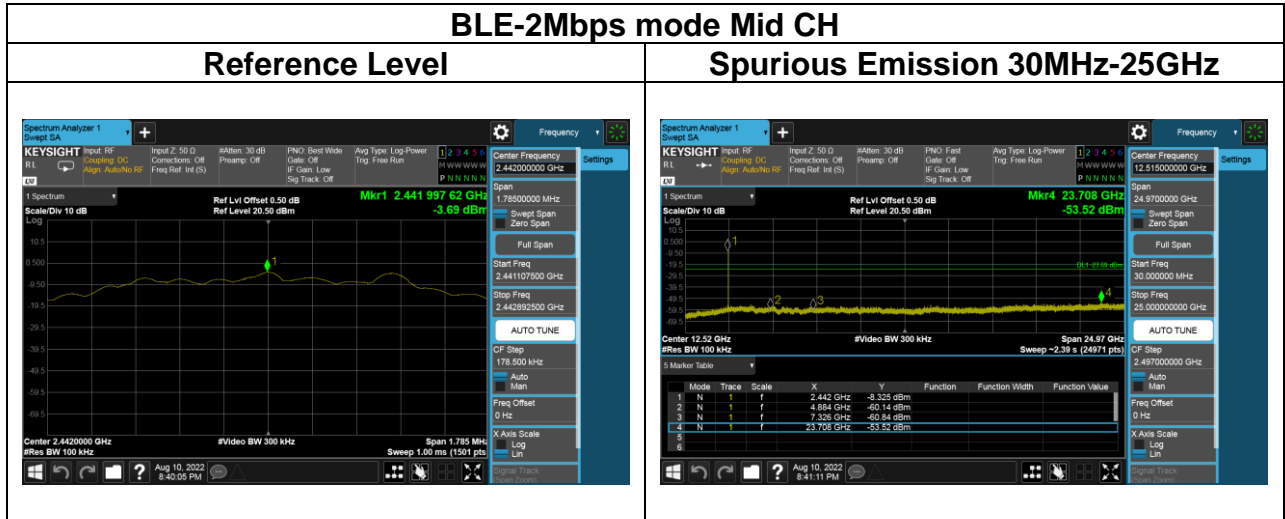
BLE-2Mbps mode Mid CH

| Reference Level | Spurious Emission 30MHz-25GHz |
|---|---|
| | |

Spectrum Analyzer 1
Swept SA
KEYSIGHT Input: RF Coupling: DC Align: Auto/No RF
Input Z: 50 Ω Corrections: Off Freq Ref: Int (S)
#Atten: 30 dB Preamp: Off
PNO: Best Wide Gate: Off IF Gain: Low Sig Track: Off
Avg Type: Log-Power Trig: Free Run
1 2 3 4 5 6
M WWWWW
P N N N N N
Frequency
Settings
1 Spectrum
Scale/Div 10 dB
Log
Ref Lvl Offset 0.50 dB
Ref Level 20.50 dBm
Mkr1 2.441 997 62 GHz
-3.69 dBm
10.5
0.500
-9.50
-19.5
-29.5
-39.5
-49.5
-59.5
-69.5
1
Center 2.4420000 GHz
#Res BW 100 kHz
#Video BW 300 kHz
Span 1.785 MHz
Sweep 1.00 ms (1501 pts)
Center Frequency
2.442000000 GHz
Span
1.78500000 MHz
Swept Span
Zero Span
Full Span
Start Freq
2.441107500 GHz
Stop Freq
2.442892500 GHz
AUTO TUNE
CF Step
178.500 kHz
Auto
Man
Freq Offset
0 Hz
X Axis Scale
Log
Lin
Signal Track
Aug 10, 2022
8:40:05 PM

Spectrum Analyzer 1
Swept SA
KEYSIGHT Input: RF Coupling: DC Align: Auto/No RF
Input Z: 50 Ω Corrections: Off Freq Ref: Int (S)
#Atten: 30 dB Preamp: Off
PNO: Fast Gate: Off IF Gain: Low Sig Track: Off
Avg Type: Log-Power Trig: Free Run
1 2 3 4 5 6
M WWWWW
P N N N N N
Frequency
Settings
1 Spectrum
Scale/Div 10 dB
Log
Ref Lvl Offset 0.50 dB
Ref Level 20.50 dBm
Mkr4 23.708 GHz
-53.52 dBm
10.5
0.500
-9.50
-19.5
-29.5
-39.5
-49.5
-59.5
-69.5
DL1 -23.69 dBm
1
2
3
4
Center 12.52 GHz
#Res BW 100 kHz
#Video BW 300 kHz
Span 24.97 GHz
Sweep ~2.39 s (24971 pts)
5 Marker Table

| | Mode | Trace | Scale | X | Y | Function | Function Width | Function Value |
|---|---|---|---|---|---|---|---|---|
| 1 | N | 1 | f | 2.442 GHz | -8.325 dBm | | | |
| 2 | N | 1 | f | 4.884 GHz | -60.14 dBm | | | |
| 3 | N | 1 | f | 7.326 GHz | -60.84 dBm | | | |
| 4 | N | 1 | f | 23.708 GHz | -53.52 dBm | | | |
| 5 | | | | | | | | |
| 6 | | | | | | | | |

Center Frequency
12.515000000 GHz
Span
24.9700000 GHz
Swept Span
Zero Span
Full Span
Start Freq
30.000000 MHz
Stop Freq
25.000000000 GHz
AUTO TUNE
CF Step
2.497000000 GHz
Auto
Man
Freq Offset
0 Hz
X Axis Scale
Log
Lin
Signal Track
(Span Zoom)
Aug 10, 2022
8:41:11 PM